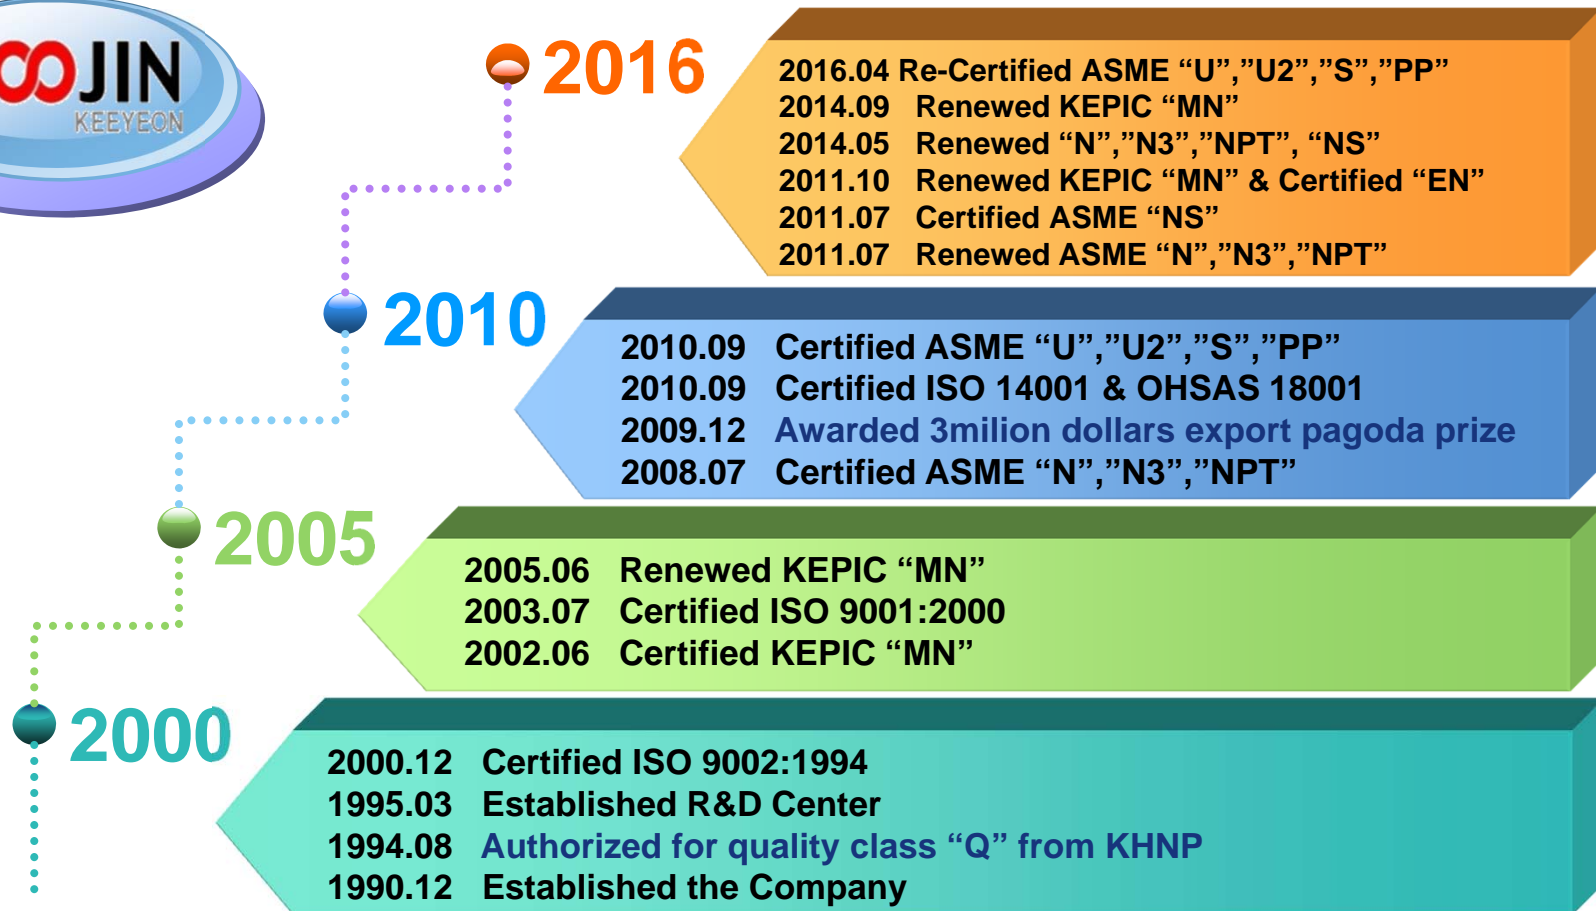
JIN
KEEYEON

2016

2016.04 Re-Certified ASME “U”,”U2”,”S”,”PP”
2014.09 Renewed KEPIC “MN”
2014.05 Renewed “N”,”N3”,”NPT”, “NS”
2011.10 Renewed KEPIC “MN” & Certified “EN”
2011.07 Certified ASME “NS”
2011.07 Renewed ASME “N”,”N3”,”NPT”

2010

2010.09 Certified ASME “U”,”U2”,”S”,”PP”
2010.09 Certified ISO 14001 & OHSAS 18001
2009.12 Awarded 3milion dollars export pagoda prize
2008.07 Certified ASME “N”,”N3”,”NPT”

2005

2005.06 Renewed KEPIC “MN”
2003.07 Certified ISO 9001:2000
2002.06 Certified KEPIC “MN”

2000

2000.12 Certified ISO 9002:1994
1995.03 Established R&D Center
1994.08 Authorized for quality class “Q” from KHNP
1990.12 Established the Company